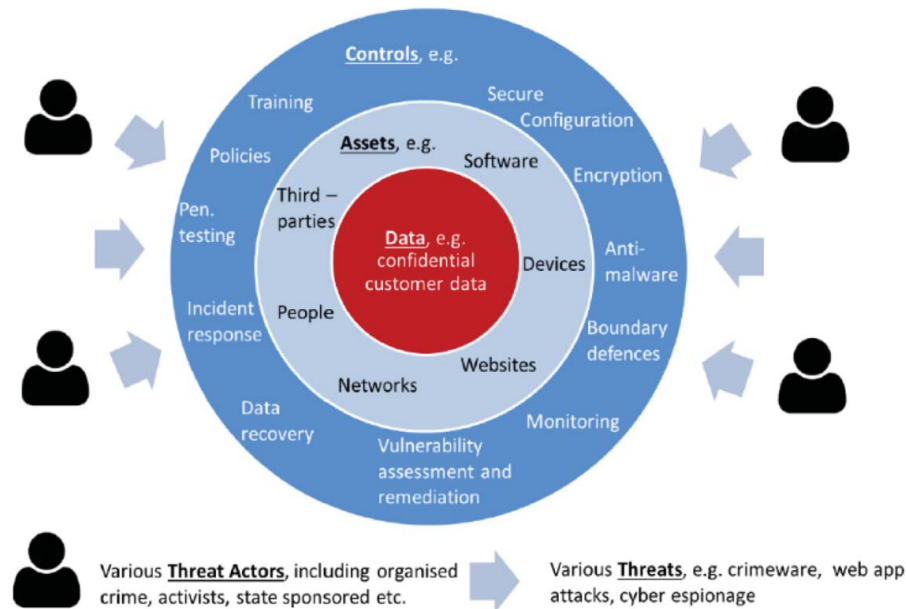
Controls, e.g.

Training

Secure Configuration

Policies

Encryption

Pen. testing

Anti-malware

Incident response

Boundary defences

Data recovery

Monitoring

Vulnerability assessment and remediation

Assets, e.g.

Software

Third – parties

Devices

People

Websites

Networks

Data, e.g. confidential customer data

Various Threat Actors, including organised crime, activists, state sponsored etc.

Various Threats, e.g. crimeware, web app attacks, cyber espionage